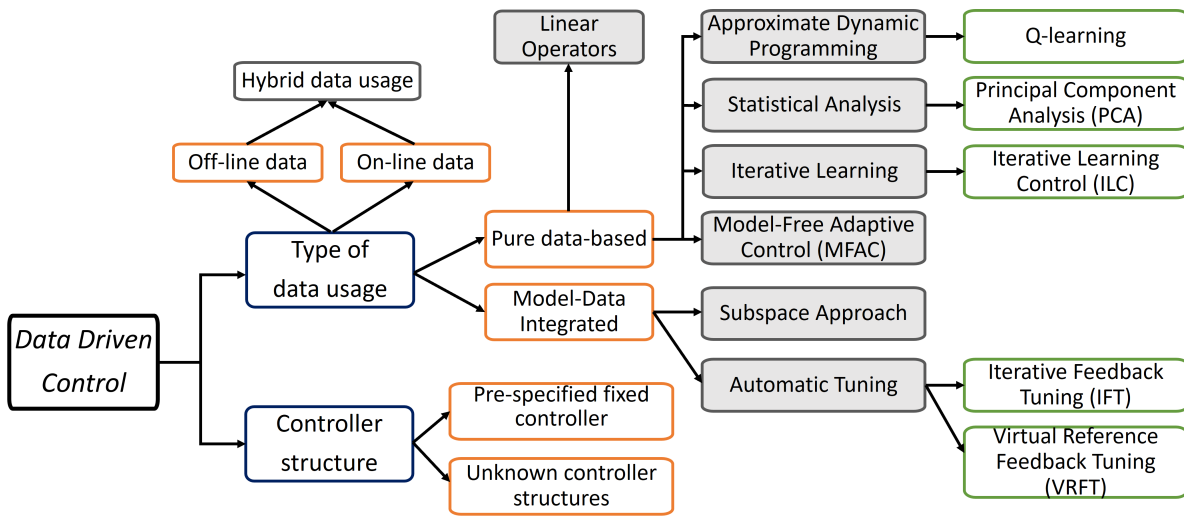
Data Driven Control

Type of data usage

Off-line data

On-line data

Hybrid data usage

Pure data-based

Linear Operators

Approximate Dynamic Programming

Q-learning

Statistical Analysis

Principal Component Analysis (PCA)

Iterative Learning

Iterative Learning Control (ILC)

Model-Free Adaptive Control (MFAC)

Model-Data Integrated

Subspace Approach

Automatic Tuning

Iterative Feedback Tuning (IFT)

Virtual Reference Feedback Tuning (VRFT)

Controller structure

Pre-specified fixed controller

Unknown controller structures